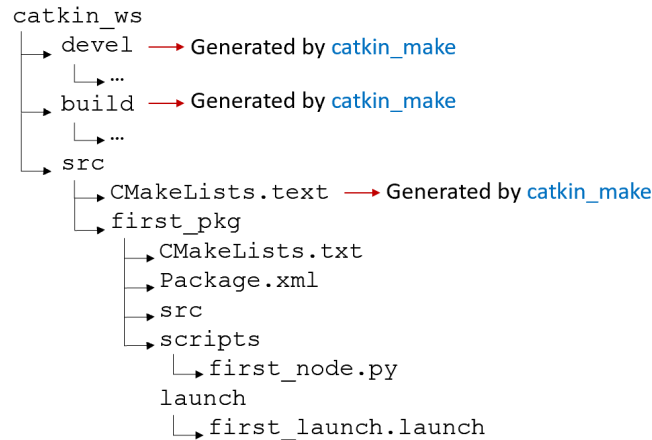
catkin_ws
devel Generated by catkin_make
…
build Generated by catkin_make
…
src
CMakeLists.text Generated by catkin_make
first_pkg
CMakeLists.txt
Package.xml
src
scripts
first_node.py
launch
first_launch.launch